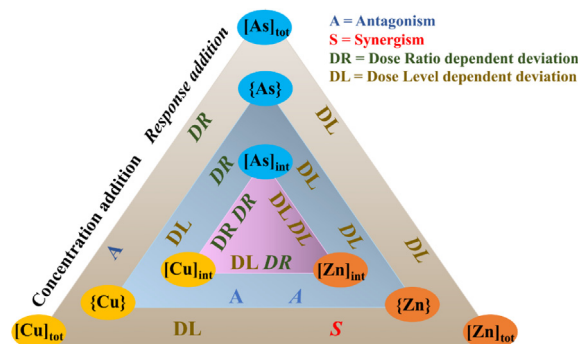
$[As]_{tot}$

A = Antagonism
S = Synergism
DR = Dose Ratio dependent deviation
DL = Dose Level dependent deviation

Response addition

Concentration addition

DR

DL

{As}

DR

$[As]_{int}$

DL

A

DL

DR DR

DL DL

DL

DL

DL DR

$[Cu]_{int}$

$[Zn]_{int}$

{Cu}

A

A

{Zn}

$[Cu]_{tot}$

DL

S

$[Zn]_{tot}$